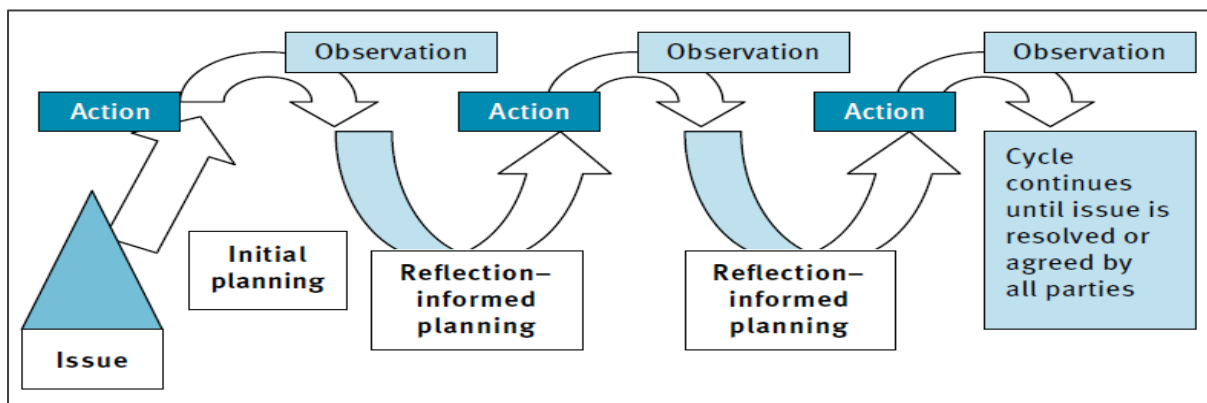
Issue

Initial planning

Action

Observation

Reflection–informed planning

Action

Observation

Reflection–informed planning

Action

Observation

Cycle continues until issue is resolved or agreed by all parties